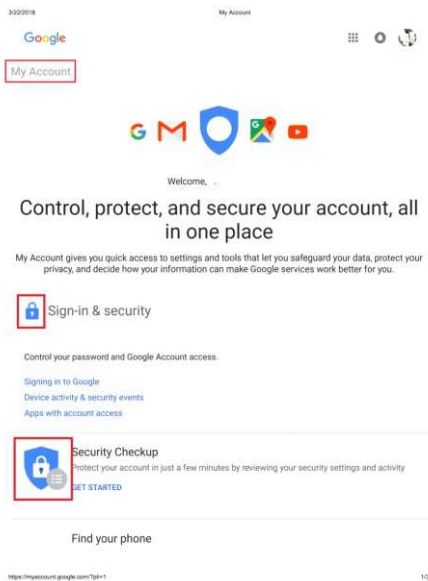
3/22/2018

My Account

Google

My Account

Welcome, .

Control, protect, and secure your account, all in one place

My Account gives you quick access to settings and tools that let you safeguard your data, protect your privacy, and decide how your information can make Google services work better for you.

Sign-in & security

Control your password and Google Account access.

Signing in to Google
Device activity & security events
Apps with account access

Security Checkup
Protect your account in just a few minutes by reviewing your security settings and activity
GET STARTED

Find your phone

https://myaccount.google.com/?pli=1

1/3